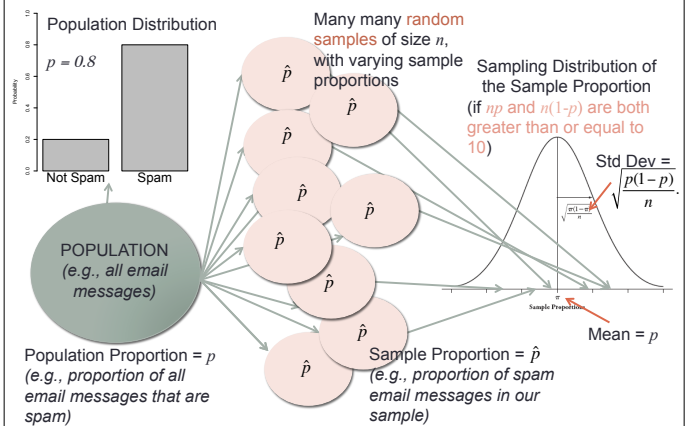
Population Distribution

$p$ = 0.8

Probability

1
0.8
0.6
0.4
0.2
0

Not Spam
Spam

Many many random samples of size $n$, with varying sample proportions

Sampling Distribution of the Sample Proportion (if $np$ and $n(1-p)$ are both greater than or equal to 10)

Std Dev = $\sqrt{\frac{p(1-p)}{n}}$.

$\sqrt{\frac{\pi(1-\pi)}{n}}$

$\pi$

Sample Proportions

Mean = $p$

$\hat{p}$
$\hat{p}$
$\hat{p}$
$\hat{p}$
$\hat{p}$
$\hat{p}$
$\hat{p}$
$\hat{p}$
$\hat{p}$
$\hat{p}$

POPULATION
(e.g., all email messages)

Population Proportion = $p$
(e.g., proportion of all email messages that are spam)

Sample Proportion = $\hat{p}$
(e.g., proportion of spam email messages in our sample)